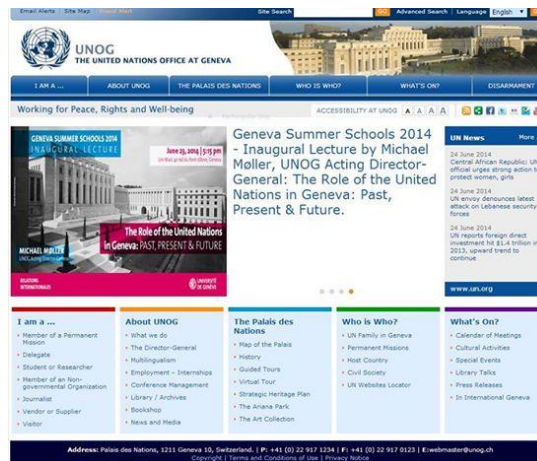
Email Alerts | Site Map | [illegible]   Site Search   GO   Advanced Search   Language English ▾ GO

UNOG
THE UNITED NATIONS OFFICE AT GENEVA

I AM A ...   ABOUT UNOG   THE PALAIS DES NATIONS   WHO IS WHO?   WHAT'S ON?   DISARMAMENT

Working for Peace, Rights and Well-being   ACCESSIBILITY AT UNOG A A A A

GENEVA SUMMER SCHOOLS 2014
INAUGURAL LECTURE
June 23, 2014 | 5:15 pm
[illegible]

The Role of the United Nations in Geneva: PAST, PRESENT & FUTURE
MICHAEL MØLLER
UNOG Acting Director-General
RELATIONS INTERNATIONALES
UNIVERSITÉ DE GENÈVE

Geneva Summer Schools 2014 - Inaugural Lecture by Michael Møller, UNOG Acting Director-General: The Role of the United Nations in Geneva: Past, Present & Future.

UN News   More
24 June 2014
Central African Republic: UN official urges strong action to protect women, girls
24 June 2014
UN envoy denounces latest attack on Lebanese security forces
24 June 2014
UN reports foreign direct investment hit $1.4 trillion in 2013, upward trend to continue
www.un.org

I am a ...
Member of a Permanent Mission
Delegate
Student or Researcher
Member of an Non-governmental Organization
Journalist
Vendor or Supplier
Visitor

About UNOG
What we do
The Director-General
Multilingualism
Employment – Internships
Conference Management
Library / Archives
Bookshop
News and Media

The Palais des Nations
Map of the Palais
History
Guided Tours
Virtual Tour
Strategic Heritage Plan
The Ariana Park
The Art Collection

Who is Who?
UN Family in Geneva
Permanent Missions
Host Country
Civil Society
UN Websites Locator

What's On?
Calendar of Meetings
Cultural Activities
Special Events
Library Talks
Press Releases
In International Geneva

Address: Palais des Nations, 1211 Geneva 10, Switzerland. | P: +41 (0) 22 917 1234 | F: +41 (0) 22 917 0123 | E:webmaster@unog.ch
Copyright | Terms and Conditions of Use | Privacy Notice